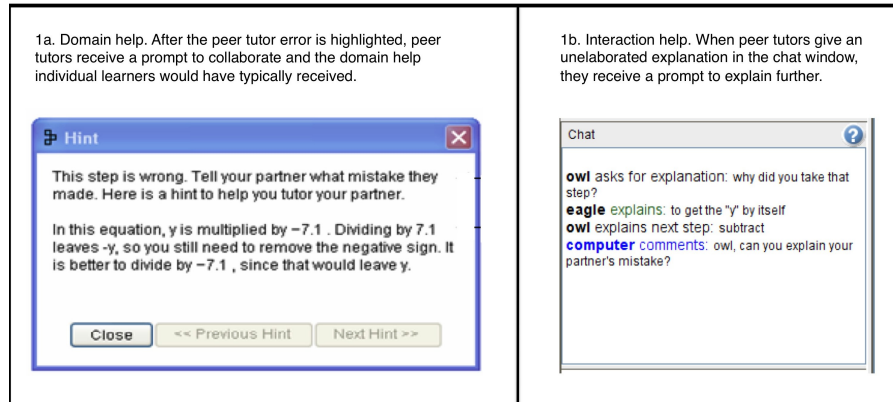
1a. Domain help. After the peer tutor error is highlighted, peer tutors receive a prompt to collaborate and the domain help individual learners would have typically received.

Hint

This step is wrong. Tell your partner what mistake they made. Here is a hint to help you tutor your partner.

In this equation, y is multiplied by −7.1 . Dividing by 7.1 leaves -y, so you still need to remove the negative sign. It is better to divide by −7.1 , since that would leave y.

Close | << Previous Hint | Next Hint >>

1b. Interaction help. When peer tutors give an unelaborated explanation in the chat window, they receive a prompt to explain further.

Chat

owl asks for explanation: why did you take that step?
eagle explains: to get the "y" by itself
owl explains next step: subtract
computer comments: owl, can you explain your partner's mistake?